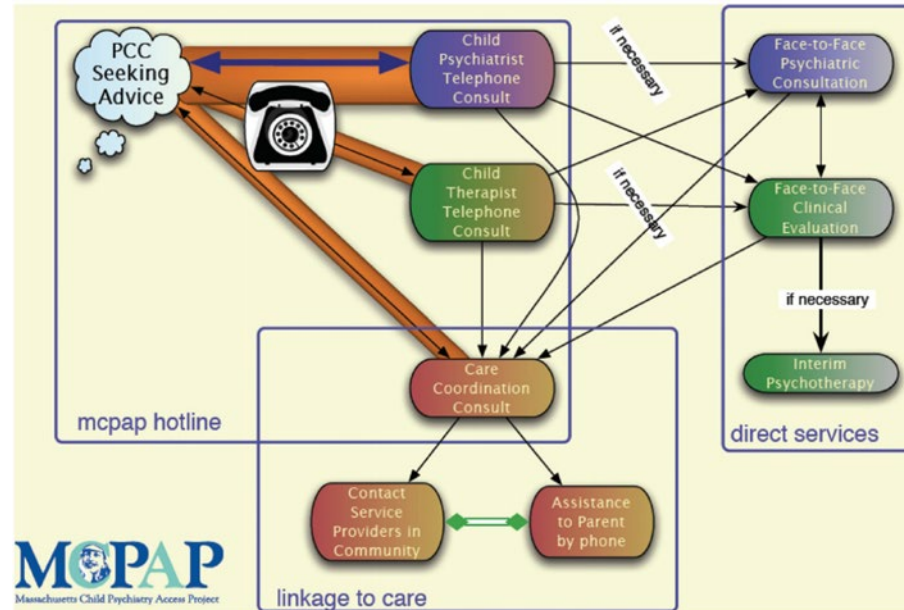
PCC Seeking Advice

Child Psychiatrist Telephone Consult

if necessary

Face-to-Face Psychiatric Consultation

Child Therapist Telephone Consult

if necessary

Face-to-Face Clinical Evaluation

if necessary

Interim Psychotherapy

Care Coordination Consult

mcpap hotline

direct services

Contact Service Providers in Community

Assistance to Parent by phone

linkage to care

MCPAP
Massachusetts Child Psychiatry Access Project